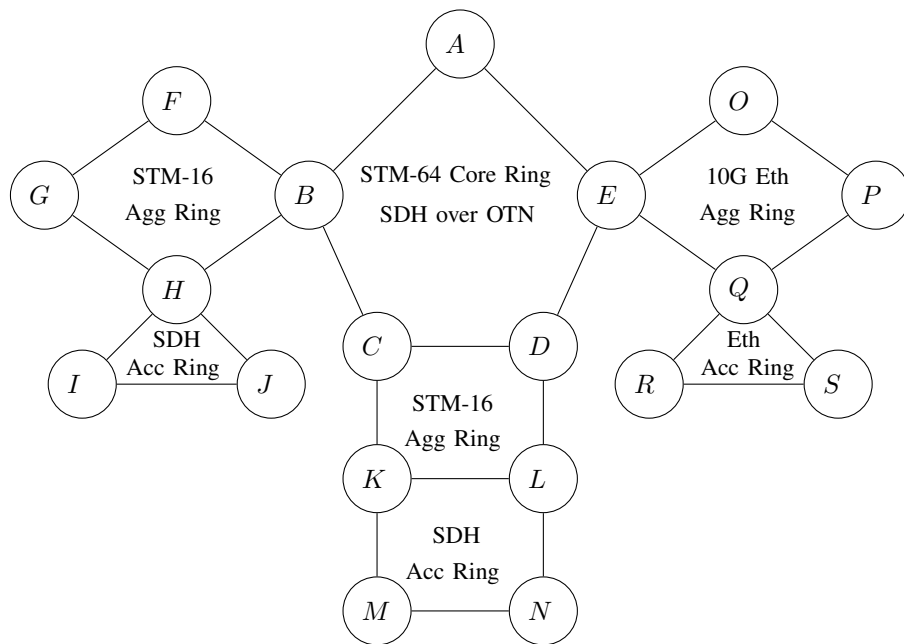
$A$

$F$

$O$

$G$

STM-16
Agg Ring

$B$

STM-64 Core Ring
SDH over OTN

$E$

10G Eth
Agg Ring

$P$

$H$

$Q$

SDH
Acc Ring

$C$

$D$

Eth
Acc Ring

$I$

$J$

$R$

$S$

STM-16
Agg Ring

$K$

$L$

SDH
Acc Ring

$M$

$N$